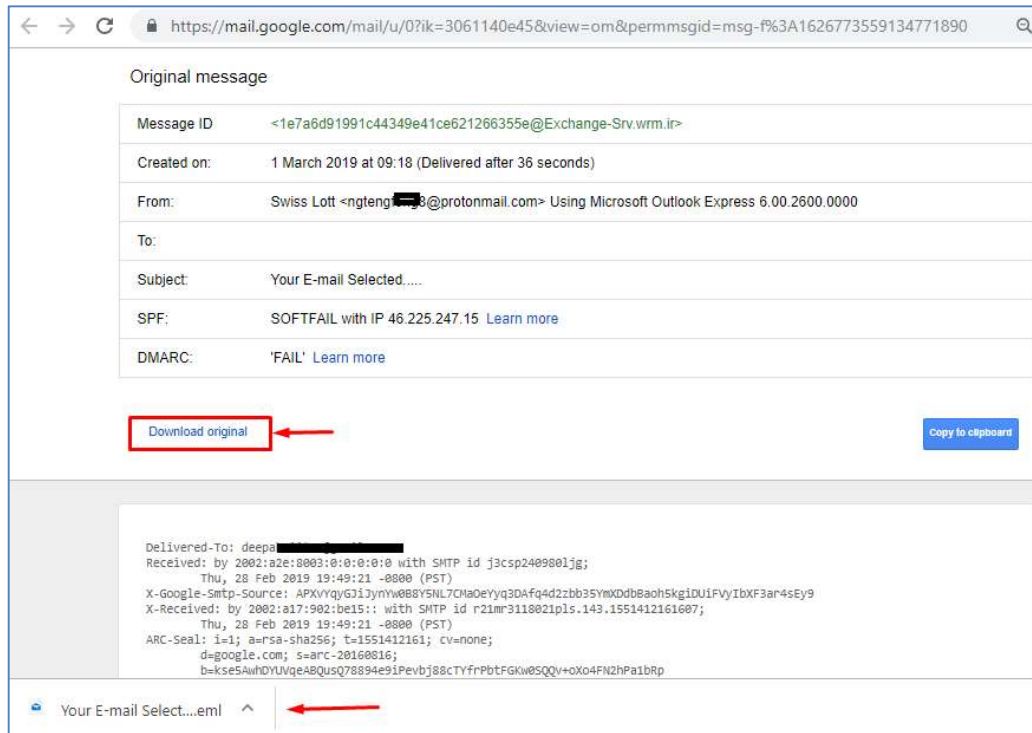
https://mail.google.com/mail/u/0?ik=3061140e45&view=om&permmsgid=msg-f%3A1626773559134771890

Original message

| | |
|---|---|
| Message ID | <1e7a6d91991c44349e41ce621266355e@Exchange-Srv.wrm.ir> |
| Created on: | 1 March 2019 at 09:18 (Delivered after 36 seconds) |
| From: | Swiss Lott <ngteng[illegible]8@protonmail.com> Using Microsoft Outlook Express 6.00.2600.0000 |
| To: | |
| Subject: | Your E-mail Selected..... |
| SPF: | SOFTFAIL with IP 46.225.247.15 Learn more |
| DMARC: | 'FAIL' Learn more |

Download original

Copy to clipboard

Delivered-To: deepa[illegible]
Received: by 2002:a2e:8003:0:0:0:0:0 with SMTP id j3csp240980ljg;
Thu, 28 Feb 2019 19:49:21 -0800 (PST)
X-Google-Smtp-Source: APXvYqyGJiJynYw0B8Y5NL7CMaOeYyq3DAfq4d2zbb35YmXDdbBaoh5kgiDUiFVyIbXF3ar4sEy9
X-Received: by 2002:a17:902:be15:: with SMTP id r21mr3118021pls.143.1551412161607;
Thu, 28 Feb 2019 19:49:21 -0800 (PST)
ARC-Seal: i=1; a=rsa-sha256; t=1551412161; cv=none;
d=google.com; s=arc-20160816;
b=kse5AwhDYUVqeABQusQ78894e9iPevbj88cTYfrPbtFGKw0SQQv+oXo4FN2hPa1bRp

Your E-mail Select....eml